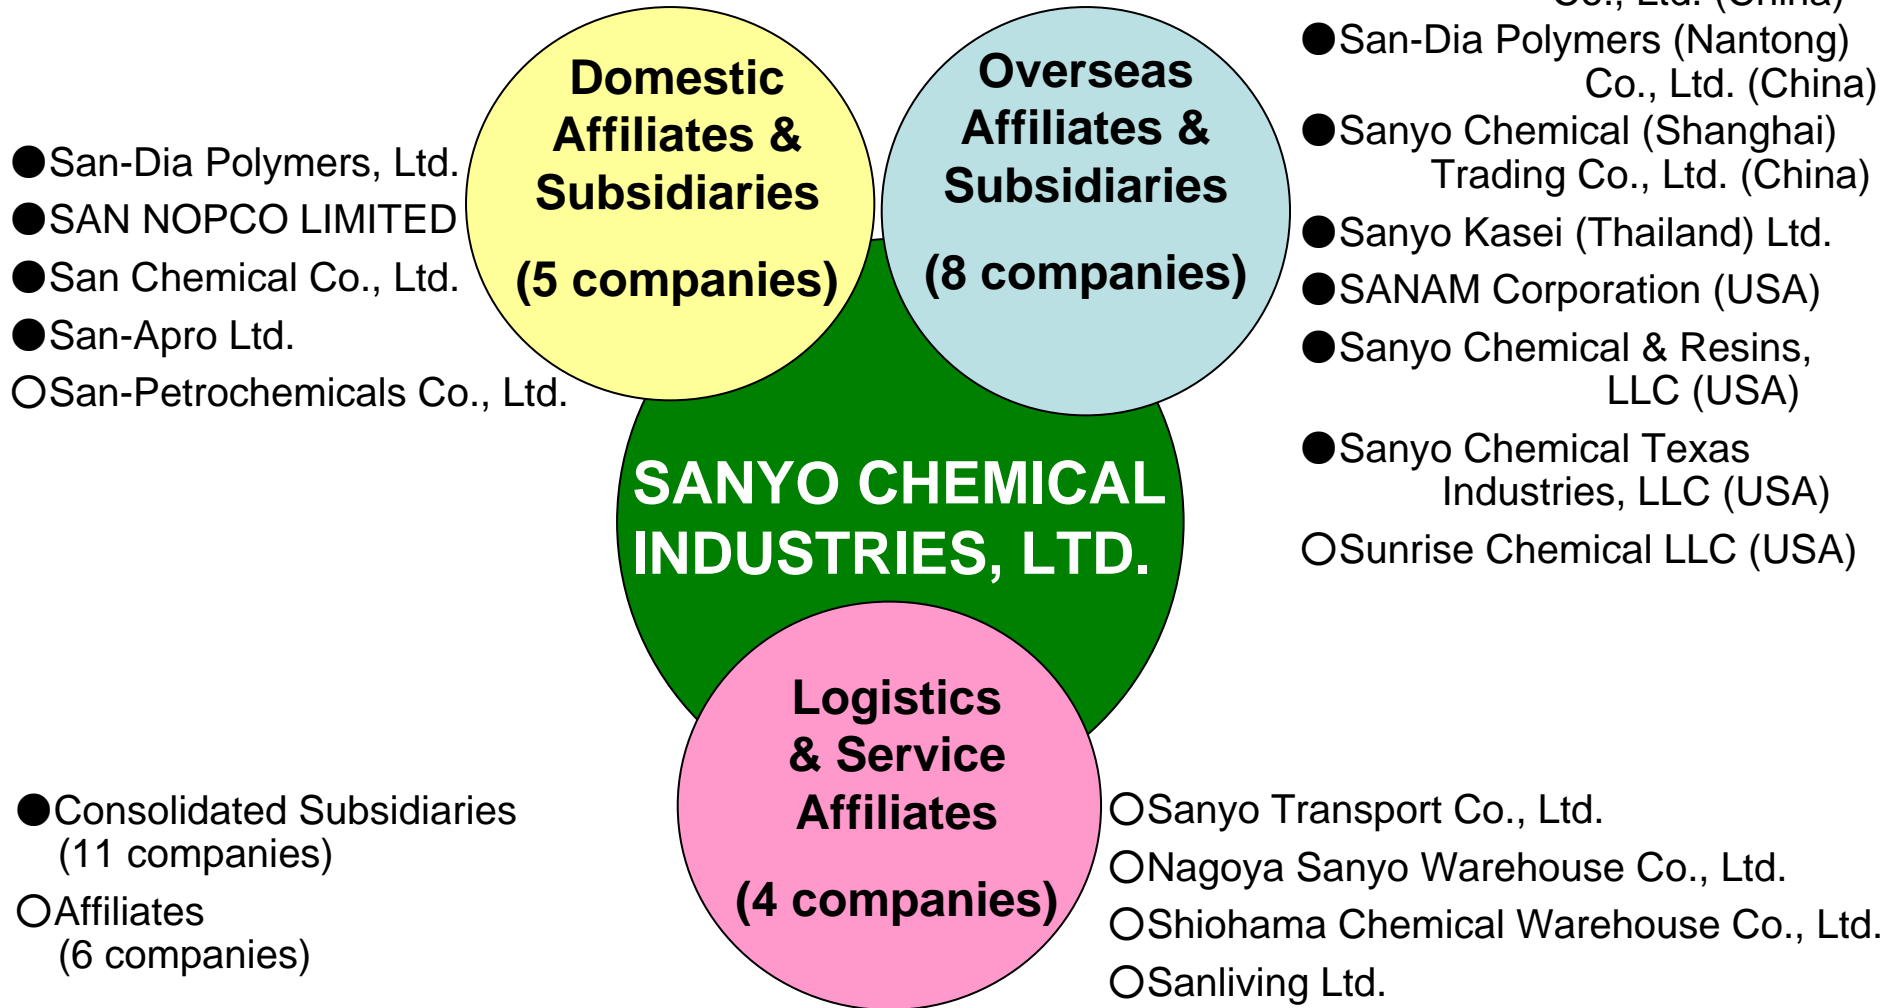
Domestic Affiliates & Subsidiaries

(5 companies)

●San-Dia Polymers, Ltd.
●SAN NOPCO LIMITED
●San Chemical Co., Ltd.
●San-Apro Ltd.
○San-Petrochemicals Co., Ltd.

Overseas Affiliates & Subsidiaries

(8 companies)

Co., Ltd. (China)
●San-Dia Polymers (Nantong) Co., Ltd. (China)
●Sanyo Chemical (Shanghai) Trading Co., Ltd. (China)
●Sanyo Kasei (Thailand) Ltd.
●SANAM Corporation (USA)
●Sanyo Chemical & Resins, LLC (USA)
●Sanyo Chemical Texas Industries, LLC (USA)
○Sunrise Chemical LLC (USA)

SANYO CHEMICAL INDUSTRIES, LTD.

Logistics & Service Affiliates

(4 companies)

○Sanyo Transport Co., Ltd.
○Nagoya Sanyo Warehouse Co., Ltd.
○Shiohama Chemical Warehouse Co., Ltd.
○Sanliving Ltd.

●Consolidated Subsidiaries (11 companies)
○Affiliates (6 companies)